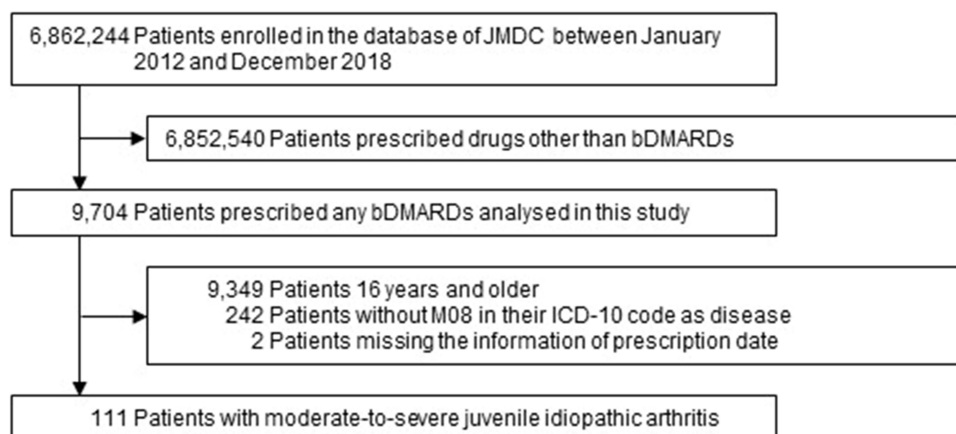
6,862,244 Patients enrolled in the database of JMDC between January 2012 and December 2018

6,852,540 Patients prescribed drugs other than bDMARDs

9,704 Patients prescribed any bDMARDs analysed in this study

9,349 Patients 16 years and older
242 Patients without M08 in their ICD-10 code as disease
2 Patients missing the information of prescription date

111 Patients with moderate-to-severe juvenile idiopathic arthritis